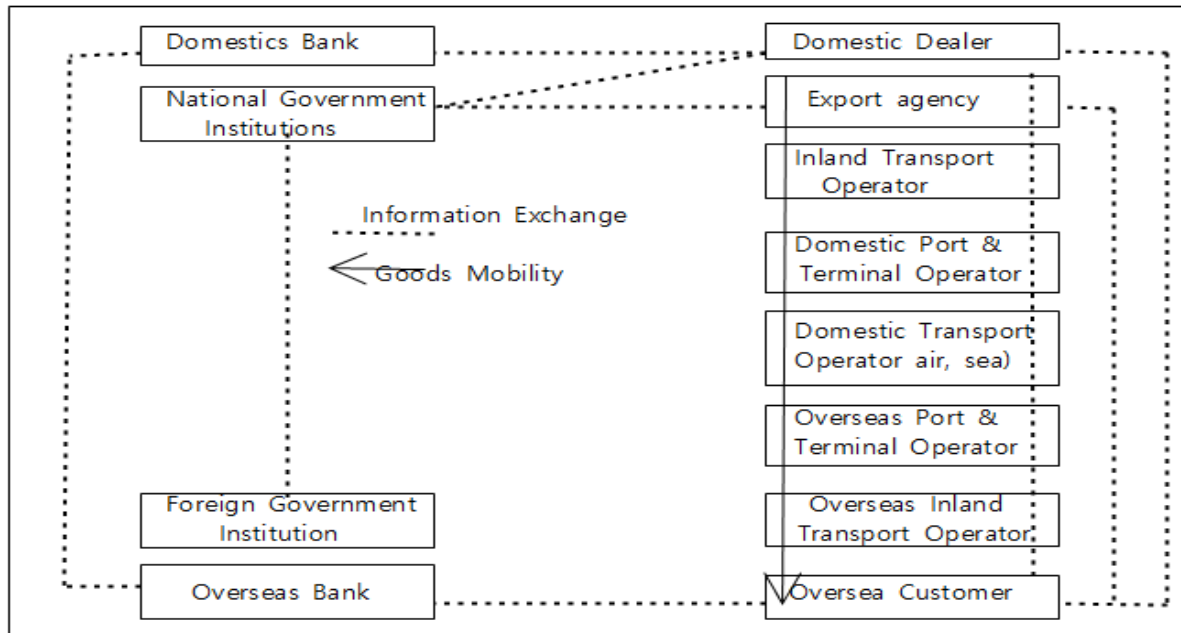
Domestics Bank

National Government Institutions

Information Exchange

Goods Mobility

Foreign Government Institution

Overseas Bank

Domestic Dealer

Export agency

Inland Transport Operator

Domestic Port & Terminal Operator

Domestic Transport Operator air, sea)

Overseas Port & Terminal Operator

Overseas Inland Transport Operator

Oversea Customer